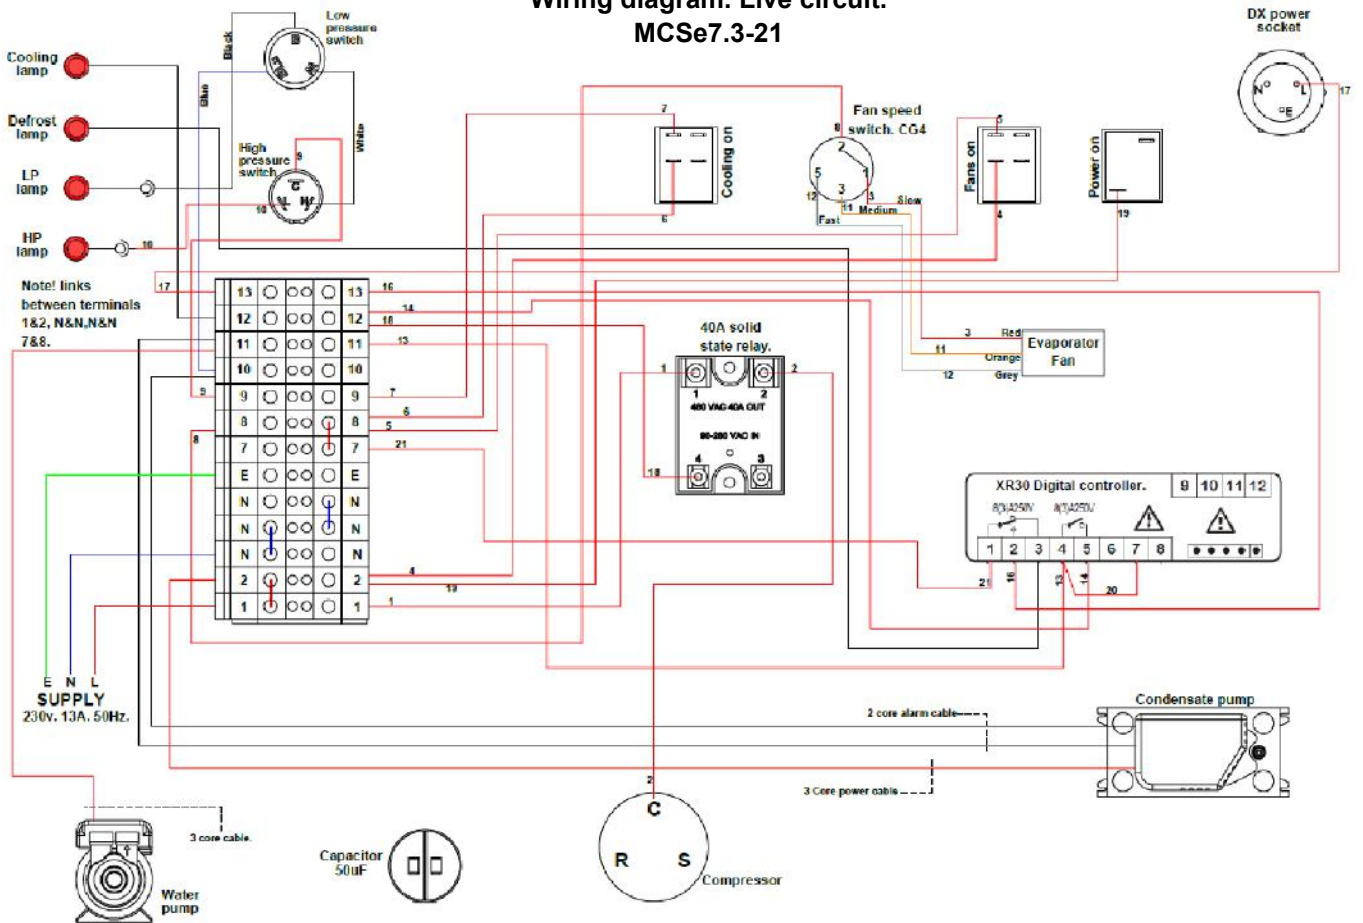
Wiring diagram. Live circuit.
MCSe7.3-21

DX power socket

Cooling lamp

Defrost lamp

LP lamp

HP lamp

Low pressure switch

Black

Blue

White

High pressure switch

C

L

H

9

10

18

17

Note! links between terminals 1&2, N&N,N&N 7&8.

| 13 | 13 |
|---|---|
| 12 | 12 |
| 11 | 11 |
| 10 | 10 |
| 9 | 9 |
| 8 | 8 |
| 7 | 7 |
| E | E |
| N | N |
| N | N |
| N | N |
| 2 | 2 |
| 1 | 1 |

16
14
18
13
7
6
5
21
4
19
1
9
8

E N L
SUPPLY
230v. 13A. 50Hz.

7
Cooling on
6

Fan speed switch. CG4
8
2
5
1
3
12
11
Fast
Medium
Slow

5
Fans on
4

Power on
19

17

40A solid state relay.
1
2
480 VAC 40A OUT
90-280 VAC IN
4
3
18

3 Red
11 Orange
12 Grey
Evaporator Fan

XR30 Digital controller.
9 10 11 12
8(3)A250V
8(3)A250V
1 2 3 4 5 6 7 8
21
16
13
14
20

Condensate pump
2 core alarm cable
3 Core power cable

Capacitor 50uF

2
C
R
S
Compressor

3 core cable.

Water pump